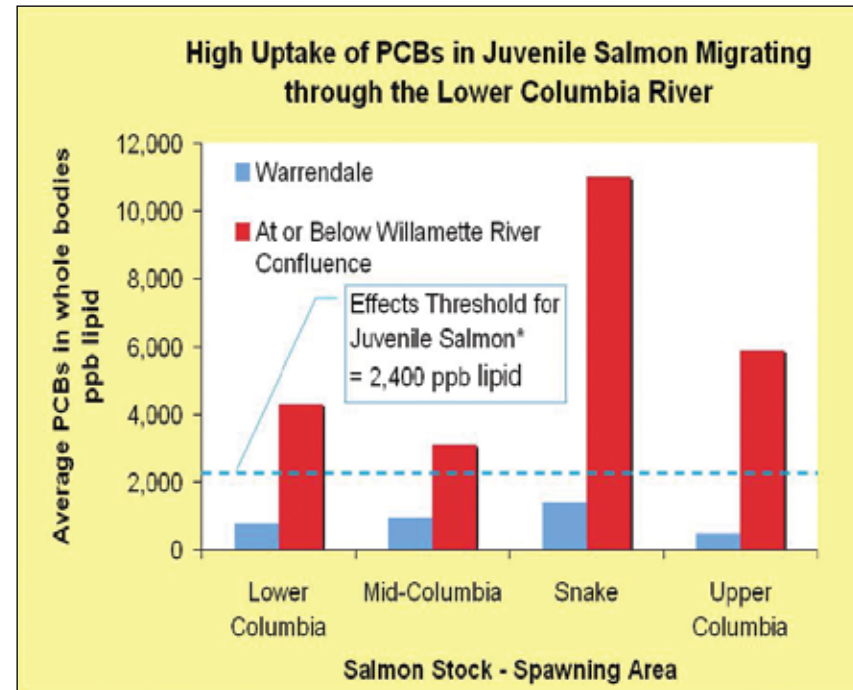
High Uptake of PCBs in Juvenile Salmon Migrating through the Lower Columbia River

Average PCBs in whole bodies ppb lipid

12,000
10,000
8,000
6,000
4,000
2,000
0

Warrendale
At or Below Willamette River Confluence

Effects Threshold for Juvenile Salmon* = 2,400 ppb lipid

Lower Columbia
Mid-Columbia
Snake
Upper Columbia

Salmon Stock - Spawning Area